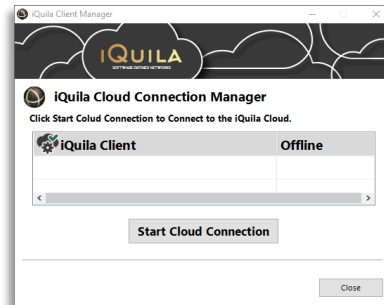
iQuila Client Manager

iQUILA
SOFTWARE DEFINED NETWORK

iQuila Cloud Connection Manager

Click Start Colud Connection to Connect to the iQuila Cloud.

| iQuila Client | Offline |
|---|---|
| | |

Start Cloud Connection

Close